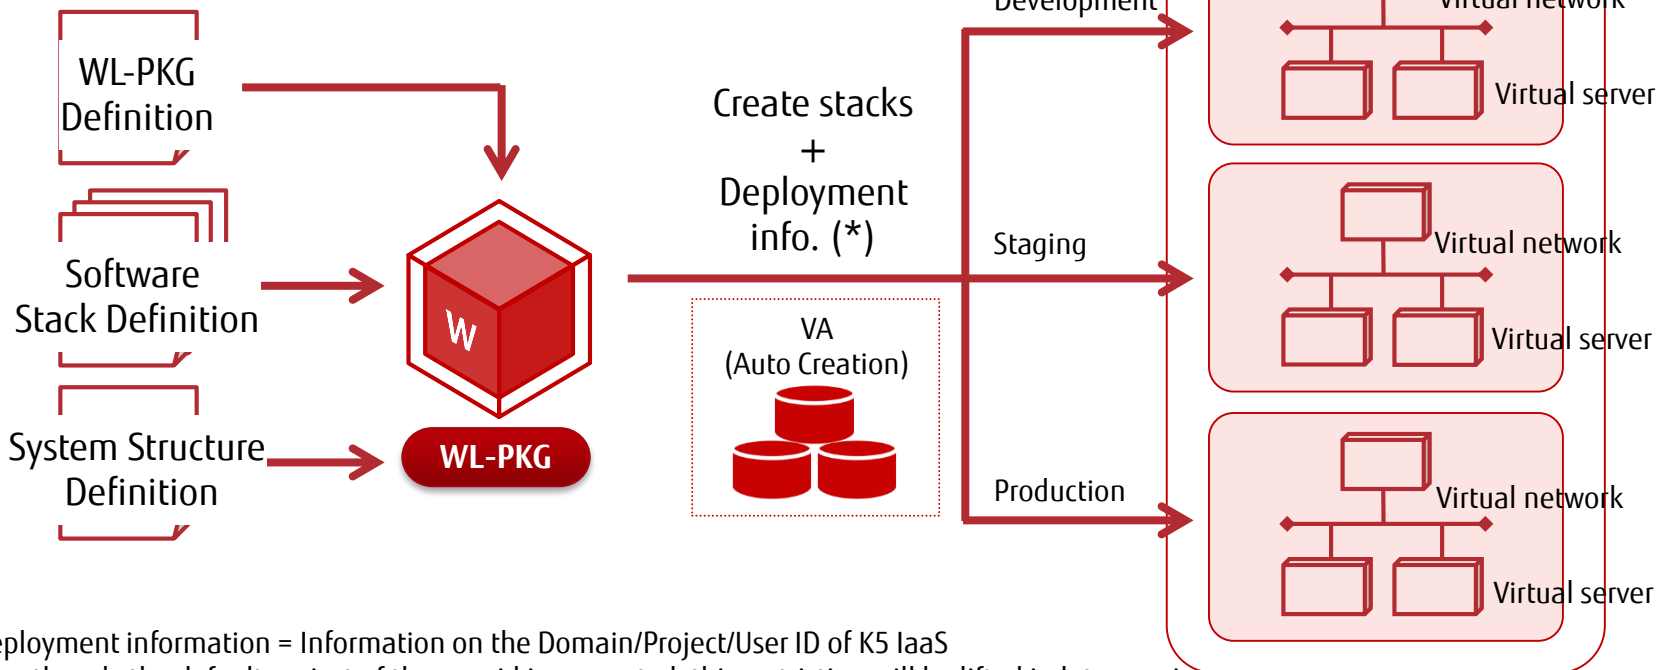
WL-PKG Definition

Software Stack Definition

System Structure Definition

W

WL-PKG

Create stacks + Deployment info. (*)

VA (Auto Creation)

Development

Staging

Production

Virtual network

Virtual server

Virtual network

Virtual server

Virtual network

Virtual server

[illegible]eployment information = Information on the Domain/Project/User ID of K5 IaaS

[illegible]